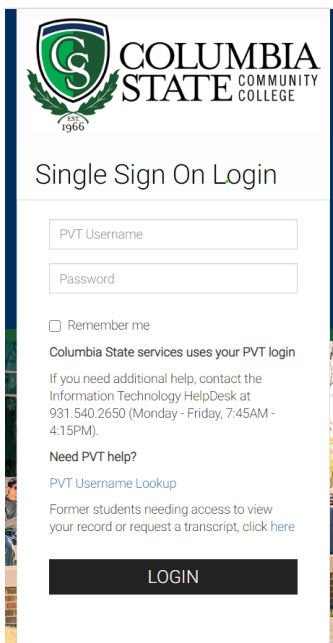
CS
EST. 1966
COLUMBIA STATE COMMUNITY COLLEGE

Single Sign On Login

PVT Username

Password

Remember me

Columbia State services uses your PVT login

If you need additional help, contact the Information Technology HelpDesk at 931.540.2650 (Monday - Friday, 7:45AM - 4:15PM).

Need PVT help?

PVT Username Lookup

Former students needing access to view your record or request a transcript, click here

LOGIN